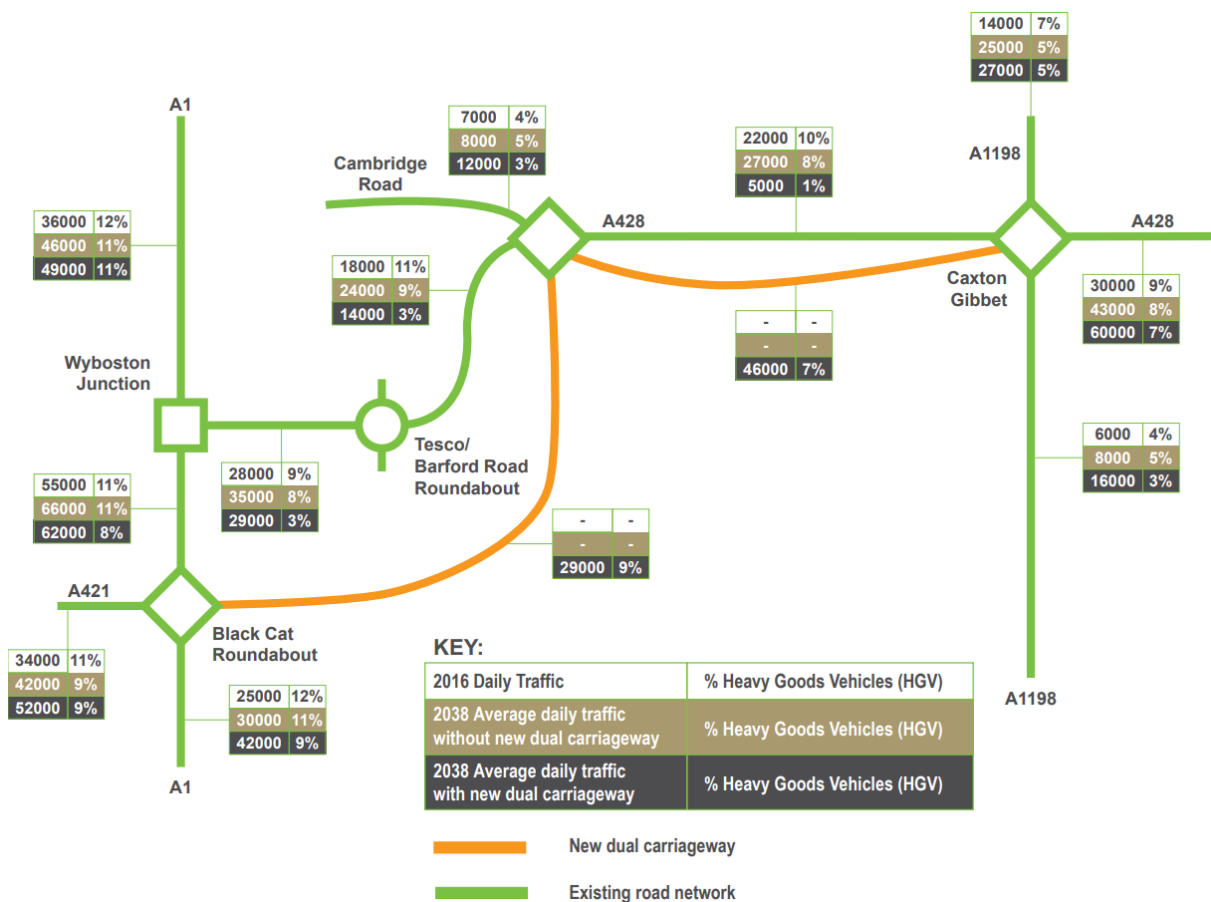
| 14000 | 7% |
|---|---|
| 25000 | 5% |
| 27000 | 5% |

A1198

| 7000 | 4% |
|---|---|
| 8000 | 5% |
| 12000 | 3% |

| 22000 | 10% |
|---|---|
| 27000 | 8% |
| 5000 | 1% |

A1

Cambridge Road

A428

A428

| 36000 | 12% |
|---|---|
| 46000 | 11% |
| 49000 | 11% |

| 18000 | 11% |
|---|---|
| 24000 | 9% |
| 14000 | 3% |

Caxton Gibbet

| 30000 | 9% |
|---|---|
| 43000 | 8% |
| 60000 | 7% |

| - | - |
|---|---|
| - | - |
| 46000 | 7% |

Wyboston Junction

Tesco/ Barford Road Roundabout

| 6000 | 4% |
|---|---|
| 8000 | 5% |
| 16000 | 3% |

| 55000 | 11% |
|---|---|
| 66000 | 11% |
| 62000 | 8% |

| 28000 | 9% |
|---|---|
| 35000 | 8% |
| 29000 | 3% |

| - | - |
|---|---|
| - | - |
| 29000 | 9% |

A421

Black Cat Roundabout

| 34000 | 11% |
|---|---|
| 42000 | 9% |
| 52000 | 9% |

| 25000 | 12% |
|---|---|
| 30000 | 11% |
| 42000 | 9% |

A1

A1198

KEY:

| 2016 Daily Traffic | % Heavy Goods Vehicles (HGV) |
|---|---|
| 2038 Average daily traffic without new dual carriageway | % Heavy Goods Vehicles (HGV) |
| 2038 Average daily traffic with new dual carriageway | % Heavy Goods Vehicles (HGV) |

New dual carriageway

Existing road network